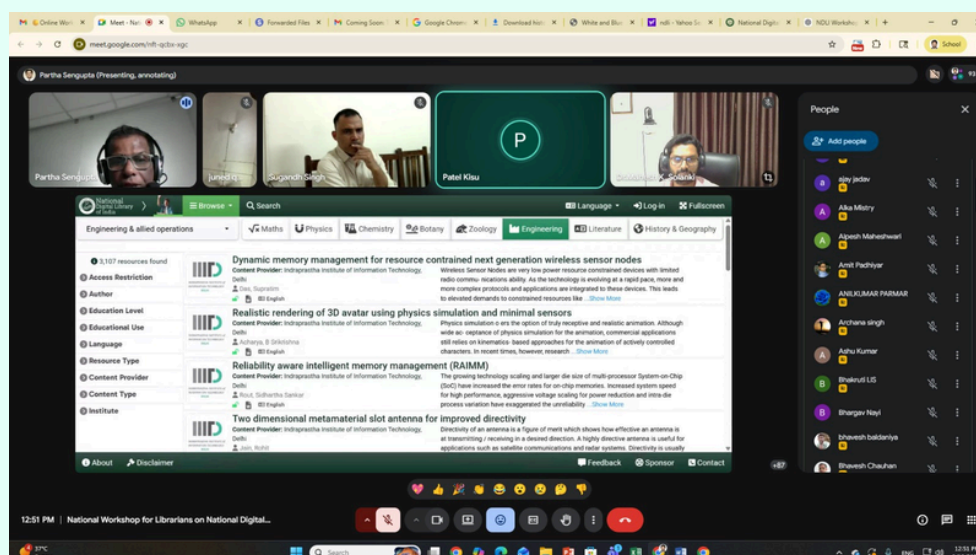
Online Wor | Meet - Nat | WhatsApp | Forwarded Files | Coming Soon | Google Chrome | Download Nat | White and Blue | ndli - Yahoo Se | National Digit | NDLI Workshop

meet.google.com/nft-qcbx-xgc

School

Partha Sengupta (Presenting, annotating)

Partha Sengupta | Juned | Sugandh Singh | P | Patel Kisu | Solanki

People

Add people

ajay jadav
Alka Mistry
Alpesh Maheshwari
Amit Padhiyar
ANILKUMAR PARMAR
Archana singh
Ashu Kumar
Bhakruti LIS
Bhargav Nayi
bhavesh baldaniya
Bhavesh Chauhan

National Digital Library of India

Browse | Search | Language | Log-in | Fullscreen

Engineering & allied operations | Maths | Physics | Chemistry | Botany | Zoology | Engineering | Literature | History & Geography

3,107 resources found
Access Restriction
Author
Education Level
Educational Use
Language
Resource Type
Content Provider
Content Type
Institute

Dynamic memory management for resource contrained next generation wireless sensor nodes
Content Provider: Indraprastha Institute of Information Technology, Delhi
Das, Supratim
English
Wireless Sensor Nodes are very low power resource constrained devices with limited radio commu- nications ability. As the technology is evolving at a rapid pace, more and more complex protocols and applications are integrated to these devices. This leads to elevated demands to constrained resources like ...Show More

Realistic rendering of 3D avatar using physics simulation and minimal sensors
Content Provider: Indraprastha Institute of Information Technology, Delhi
Acharya, B Srikrishna
English
Physics simulation o ers the option of truly receptive and realistic animation. Although wide ac- ceptance of physics simulation for the animation, commercial applications still relies on kinematics- based approaches for the animation of actively controlled characters. In recent times, however, research ...Show More

Reliability aware intelligent memory management (RAIMM)
Content Provider: Indraprastha Institute of Information Technology, Delhi
Rout, Sidhartha Sankar
English
The growing technology scaling and larger die size of multi-processor System-on-Chip (SoC) have increased the error rates for on-chip memories. Increased system speed for high performance, aggressive voltage scaling for power reduction and intra-die process variation have exaggerated the unreliability ...Show More

Two dimensional metamaterial slot antenna for improved directivity
Content Provider: Indraprastha Institute of Information Technology, Delhi
Jain, Rohit
Directivity of an antenna is a figure of merit which shows how effective an antenna is at transmitting / receiving in a desired direction. A highly directive antenna is useful for applications such as satellite communications and radar systems. Directivity is usually

About | Disclaimer | Feedback | Sponsor | Contact

+87

12:51 PM | National Workshop for Librarians on National Digital...

37°C | Search | ENG | 12:51